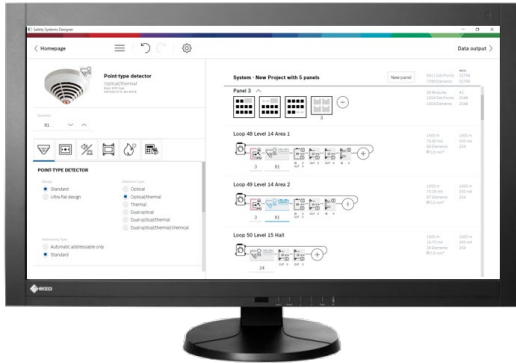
Safety Systems Designer

Homepage

Data output

Point-type detector

Optical/thermal

POINT-TYPE DETECTOR

Standard

Ultra-flat design

Optical

Optical/thermal

Thermal

Dual-optical

Dual-optical/thermal

Dual-optical/thermal/chemical

Automatic addressable only

Standard

System - New Project with 5 panels

New panel

Panel 3

Loop 48 Level 14 Area 1

Loop 49 Level 14 Area 2

Loop 50 Level 15 Hall

EIZO